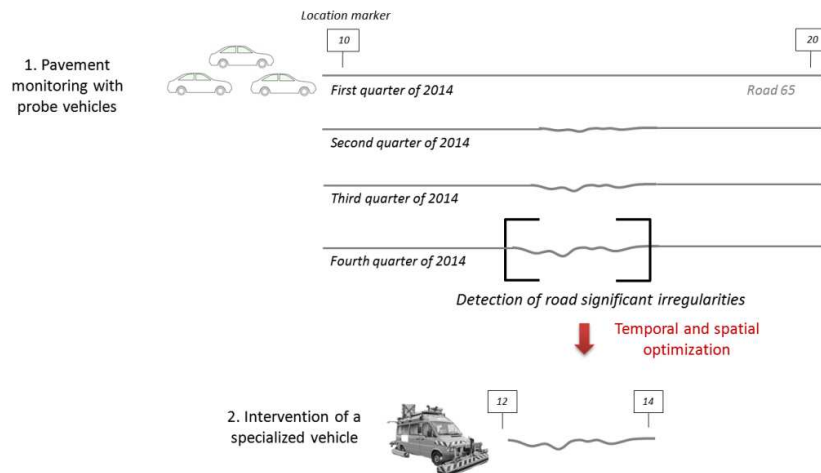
Location marker

1. Pavement monitoring with probe vehicles

10

20

First quarter of 2014

Road 65

Second quarter of 2014

Third quarter of 2014

Fourth quarter of 2014

Detection of road significant irregularities

Temporal and spatial optimization

2. Intervention of a specialized vehicle

12

14